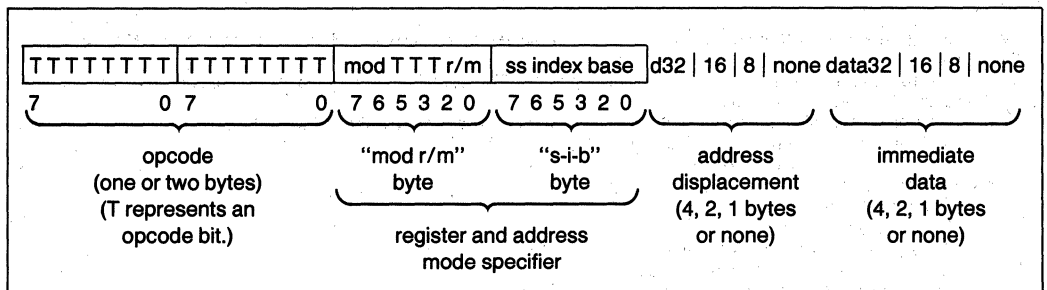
TTTTTTTT | TTTTTTTT | mod TTT r/m | ss index base | d32 | 16 | 8 | none data32 | 16 | 8 | none

7 0 7 0 7 6 5 3 2 0 7 6 5 3 2 0

opcode (one or two bytes) (T represents an opcode bit.)

"mod r/m" byte

"s-i-b" byte

register and address mode specifier

address displacement (4, 2, 1 bytes or none)

immediate data (4, 2, 1 bytes or none)